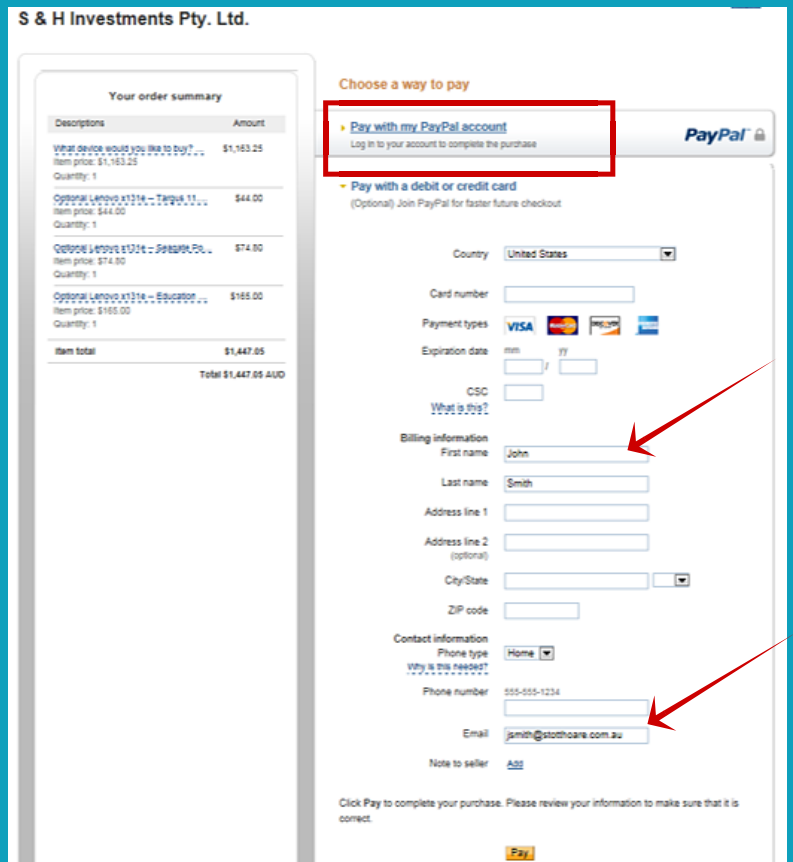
S & H Investments Pty. Ltd.

Your order summary

| Descriptions | Amount |
|---|---|
| What device would you like to buy? ... Item price: $1,163.25 Quantity: 1 | $1,163.25 |
| Optional Lenovo x131e – Targus 11... Item price: $44.00 Quantity: 1 | $44.00 |
| Optional Lenovo x131e – Seagate Po... Item price: $74.80 Quantity: 1 | $74.80 |
| Optional Lenovo x131e – Education ... Item price: $165.00 Quantity: 1 | $165.00 |
| Item total | $1,447.05 |

Total $1,447.05 AUD

Choose a way to pay

Pay with my PayPal account
Log in to your account to complete the purchase

PayPal

Pay with a debit or credit card
(Optional) Join PayPal for faster future checkout

Country United States

Card number

Payment types VISA

Expiration date mm / yy

CSC
What is this?

Billing information
First name John

Last name Smith

Address line 1

Address line 2
(optional)

City/State

ZIP code

Contact information
Phone type Home
Why is this needed?

Phone number 555-555-1234

Email jsmith@stotthcare.com.au

Note to seller Add

Click Pay to complete your purchase. Please review your information to make sure that it is correct.

Pay